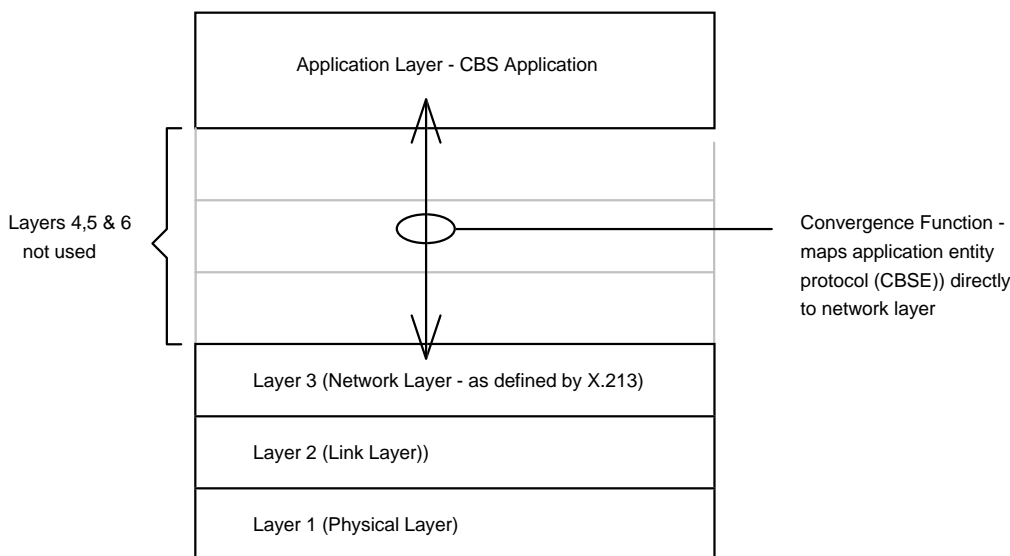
Application Layer - CBS Application

Layers 4,5 & 6 not used

Convergence Function - maps application entity protocol (CBSE)) directly to network layer

Layer 3 (Network Layer - as defined by X.213)

Layer 2 (Link Layer))

Layer 1 (Physical Layer)